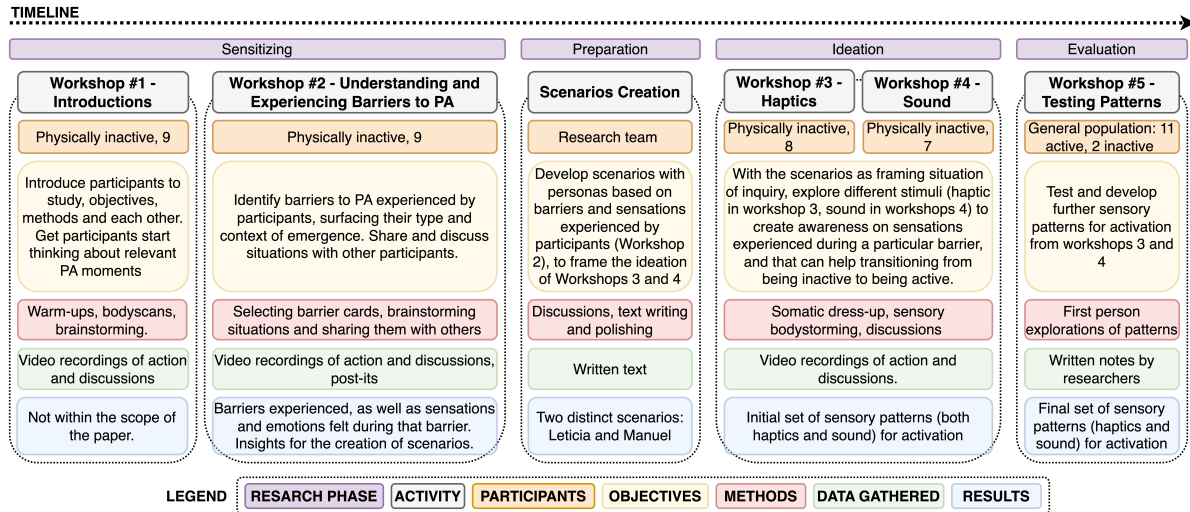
TIMELINE

Sensitizing

Workshop #1 - Introductions

Physically inactive, 9

Introduce participants to study, objectives, methods and each other. Get participants start thinking about relevant PA moments

Warm-ups, bodyscans, brainstorming.

Video recordings of action and discussions

Not within the scope of the paper.

Workshop #2 - Understanding and Experiencing Barriers to PA

Physically inactive, 9

Identify barriers to PA experienced by participants, surfacing their type and context of emergence. Share and discuss situations with other participants.

Selecting barrier cards, brainstorming situations and sharing them with others

Video recordings of action and discussions, post-its

Barriers experienced, as well as sensations and emotions felt during that barrier. Insights for the creation of scenarios.

Preparation

Scenarios Creation

Research team

Develop scenarios with personas based on barriers and sensations experienced by participants (Workshop 2), to frame the ideation of Workshops 3 and 4

Discussions, text writing and polishing

Written text

Two distinct scenarios: Leticia and Manuel

Ideation

Workshop #3 - Haptics

Workshop #4 - Sound

Physically inactive, 8

Physically inactive, 7

With the scenarios as framing situation of inquiry, explore different stimuli (haptic in workshop 3, sound in workshops 4) to create awareness on sensations experienced during a particular barrier, and that can help transitioning from being inactive to being active.

Somatic dress-up, sensory bodystorming, discussions

Video recordings of action and discussions.

Initial set of sensory patterns (both haptics and sound) for activation

Evaluation

Workshop #5 - Testing Patterns

General population: 11 active, 2 inactive

Test and develop further sensory patterns for activation from workshops 3 and 4

First person explorations of patterns

Written notes by researchers

Final set of sensory patterns (haptics and sound) for activation

LEGEND RESRACH PHASE ACTIVITY PARTICIPANTS OBJECTIVES METHODS DATA GATHERED RESULTS